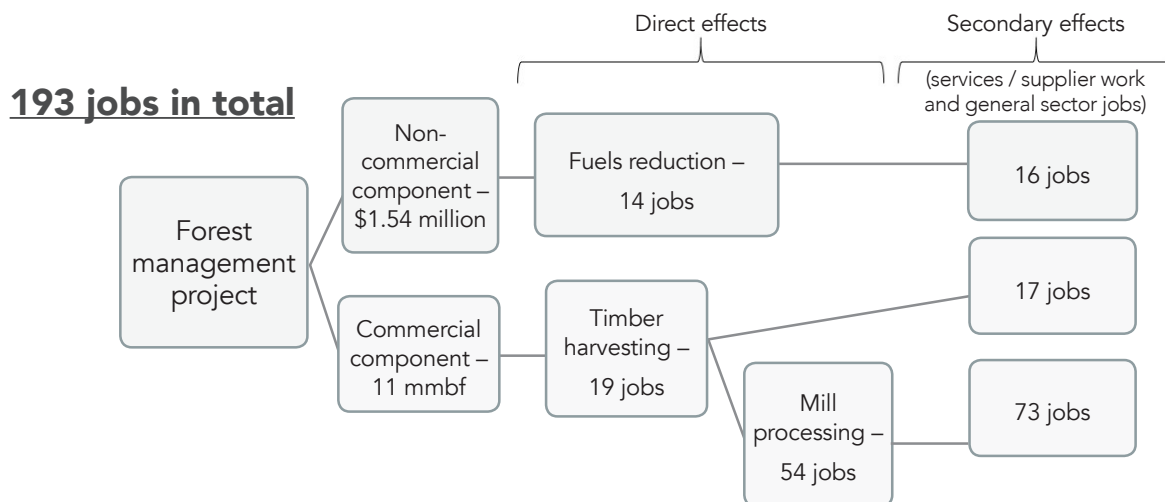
Direct effects

Secondary effects

(services / supplier work and general sector jobs)

193 jobs in total

Forest management project

Non-commercial component – \$1.54 million

Fuels reduction – 14 jobs

16 jobs

Commercial component – 11 mmbf

Timber harvesting – 19 jobs

17 jobs

Mill processing – 54 jobs

73 jobs